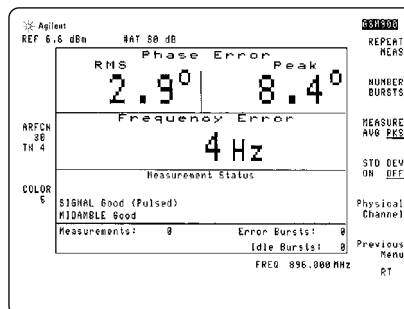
Agilent
REF 6.6 dBm #AT 00 dB

Phase Error
RMS Peak
$2.9^{\circ}$ $8.4^{\circ}$

Frequency Error
4 Hz

Measurement Status

ARFCN 38
TN 4

COLOR 5

SIGNAL Good (Pulsed)
MIDAMBLE Good

Measurements: 0 Error Bursts: 0
Idle Bursts: 0

FREQ 896.000 MHz

GSM900
REPEAT MEAS
NUMBER BURSTS
MEASURE AVG PKS
STD DEV ON OFF
Physical Channel
Previous Menu
RT